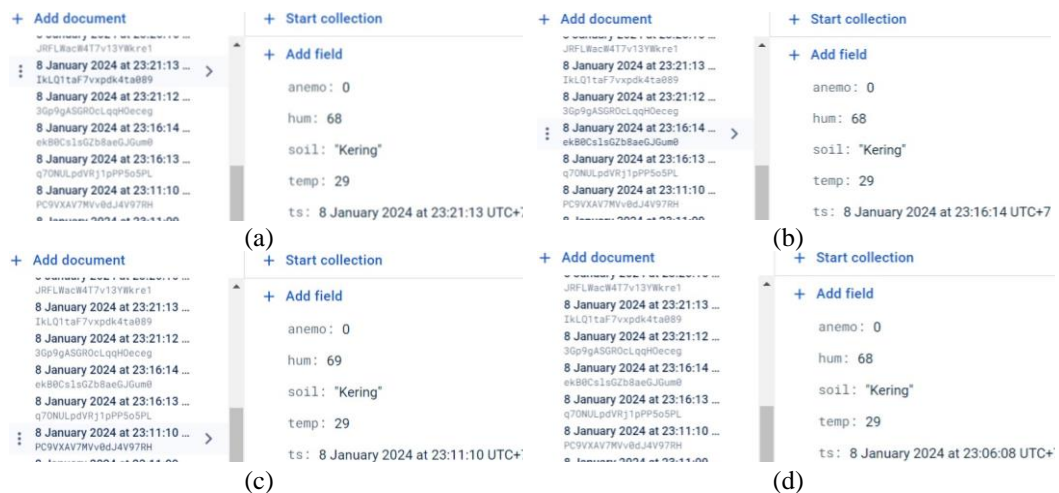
+ Add document
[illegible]
JRFLWacW4T7v13YWkre1
8 January 2024 at 23:21:13 ...
IkLQ1taF7vxpdk4ta089
8 January 2024 at 23:21:12 ...
3Gp9gASGROcLqqHOeceg
8 January 2024 at 23:16:14 ...
ek80CslsGZb8aeGJGum0
8 January 2024 at 23:16:13 ...
q7ONULpdVRj1pPP5o5PL
8 January 2024 at 23:11:10 ...
PC9VXAV7MVv0dJ4V97RH
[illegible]

+ Start collection
+ Add field
anemo: 0
hum: 68
soil: "Kering"
temp: 29
ts: 8 January 2024 at 23:21:13 UTC+7

(a)

+ Add document
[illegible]
JRFLWacW4T7v13YWkre1
8 January 2024 at 23:21:13 ...
IkLQ1taF7vxpdk4ta089
8 January 2024 at 23:21:12 ...
3Gp9gASGROcLqqHOeceg
8 January 2024 at 23:16:14 ...
ek80CslsGZb8aeGJGum0
8 January 2024 at 23:16:13 ...
q7ONULpdVRj1pPP5o5PL
8 January 2024 at 23:11:10 ...
PC9VXAV7MVv0dJ4V97RH
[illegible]

+ Start collection
+ Add field
anemo: 0
hum: 68
soil: "Kering"
temp: 29
ts: 8 January 2024 at 23:16:14 UTC+7

(b)

+ Add document
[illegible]
JRFLWacW4T7v13YWkre1
8 January 2024 at 23:21:13 ...
IkLQ1taF7vxpdk4ta089
8 January 2024 at 23:21:12 ...
3Gp9gASGROcLqqHOeceg
8 January 2024 at 23:16:14 ...
ek80CslsGZb8aeGJGum0
8 January 2024 at 23:16:13 ...
q7ONULpdVRj1pPP5o5PL
8 January 2024 at 23:11:10 ...
PC9VXAV7MVv0dJ4V97RH
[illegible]

+ Start collection
+ Add field
anemo: 0
hum: 69
soil: "Kering"
temp: 29
ts: 8 January 2024 at 23:11:10 UTC+7

(c)

+ Add document
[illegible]
JRFLWacW4T7v13YWkre1
8 January 2024 at 23:21:13 ...
IkLQ1taF7vxpdk4ta089
8 January 2024 at 23:21:12 ...
3Gp9gASGROcLqqHOeceg
8 January 2024 at 23:16:14 ...
ek80CslsGZb8aeGJGum0
8 January 2024 at 23:16:13 ...
q7ONULpdVRj1pPP5o5PL
8 January 2024 at 23:11:10 ...
PC9VXAV7MVv0dJ4V97RH
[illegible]

+ Start collection
+ Add field
anemo: 0
hum: 68
soil: "Kering"
temp: 29
ts: 8 January 2024 at 23:06:08 UTC+7

(d)